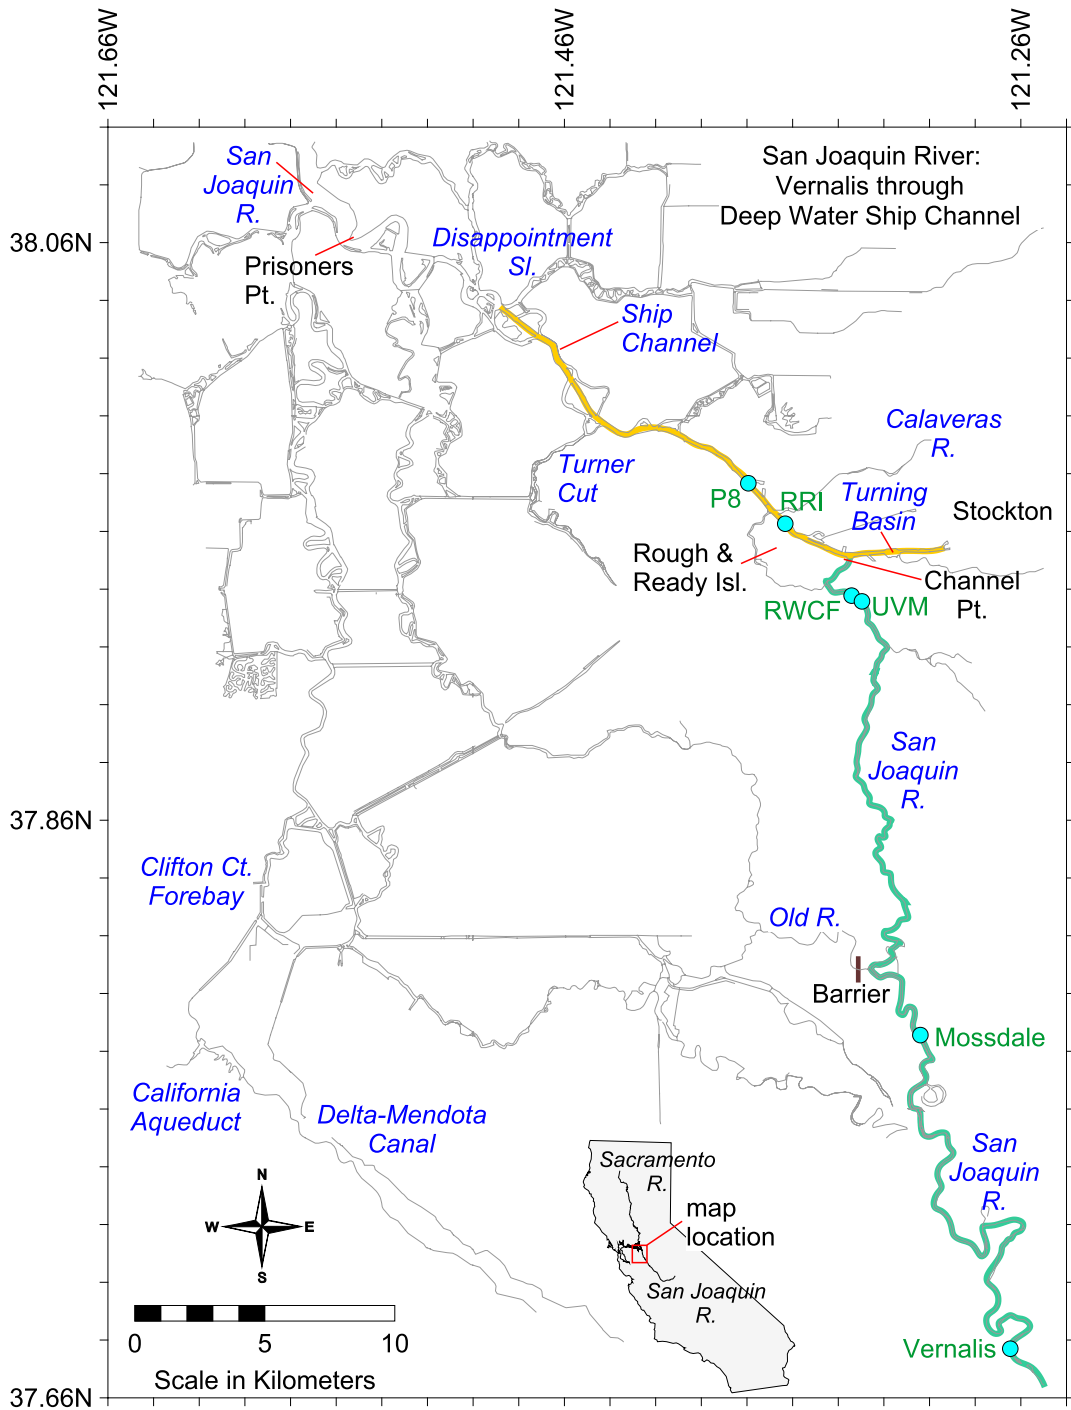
121.66W
121.46W
121.26W

San Joaquin River: Vernalis through Deep Water Ship Channel

38.06N
37.86N
37.66N

San Joaquin R.
Prisoners Pt.
Disappointment Sl.
Ship Channel
Calaveras R.
Turner Cut
P8
RRI
Turning Basin
Stockton
Rough & Ready Isl.
Channel Pt.
RWCF
UVM
San Joaquin R.
Clifton Ct. Forebay
Old R.
Barrier
Mossdale
California Aqueduct
Delta-Mendota Canal
San Joaquin R.
Sacramento R.
map location
San Joaquin R.
Vernalis
N
W
E
S
0
5
10
Scale in Kilometers